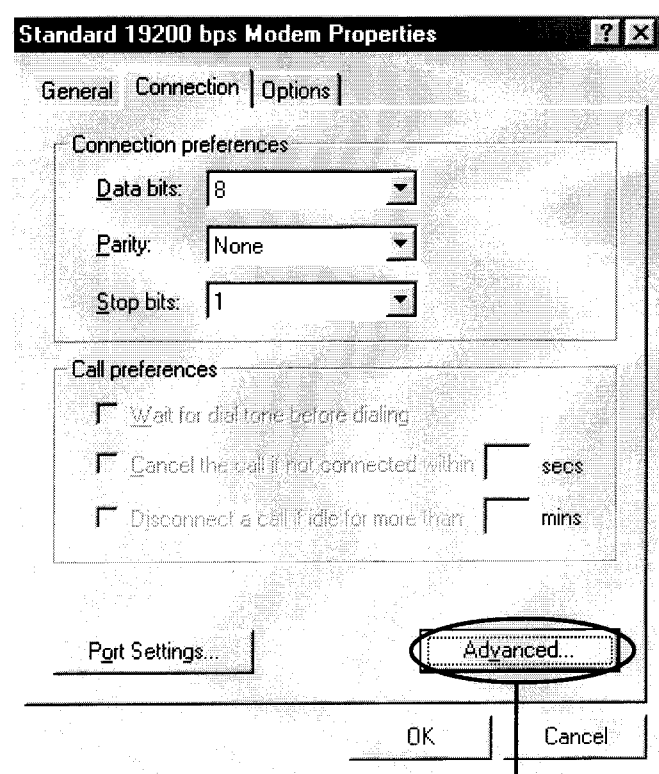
Standard 19200 bps Modem Properties

General | Connection | Options

Connection preferences

Data bits: 8

Parity: None

Stop bits: 1

Call preferences

Wait for dial tone before dialing

Cancel the call if not connected within secs

Disconnect a call if idle for more than mins

Port Settings...

Advanced...

OK

Cancel